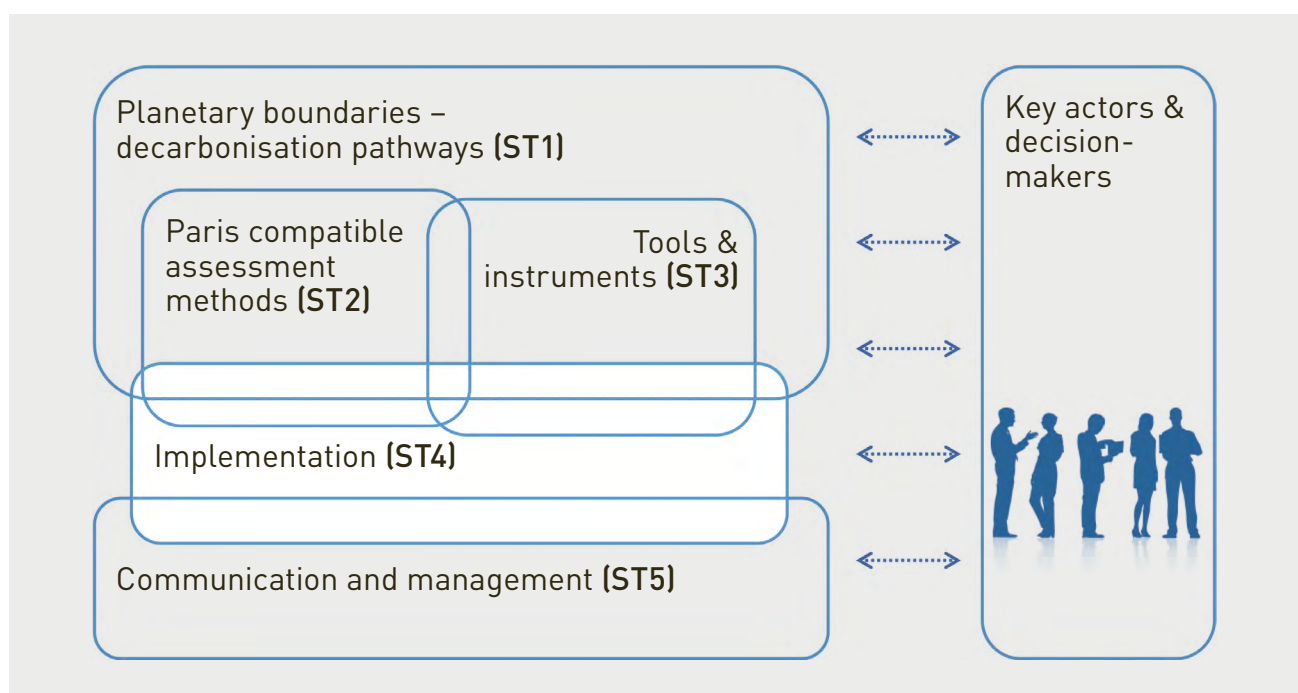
Planetary boundaries – decarbonisation pathways (ST1)

Paris compatible assessment methods (ST2)

Tools & instruments (ST3)

Implementation (ST4)

Communication and management (ST5)

Key actors & decision-makers